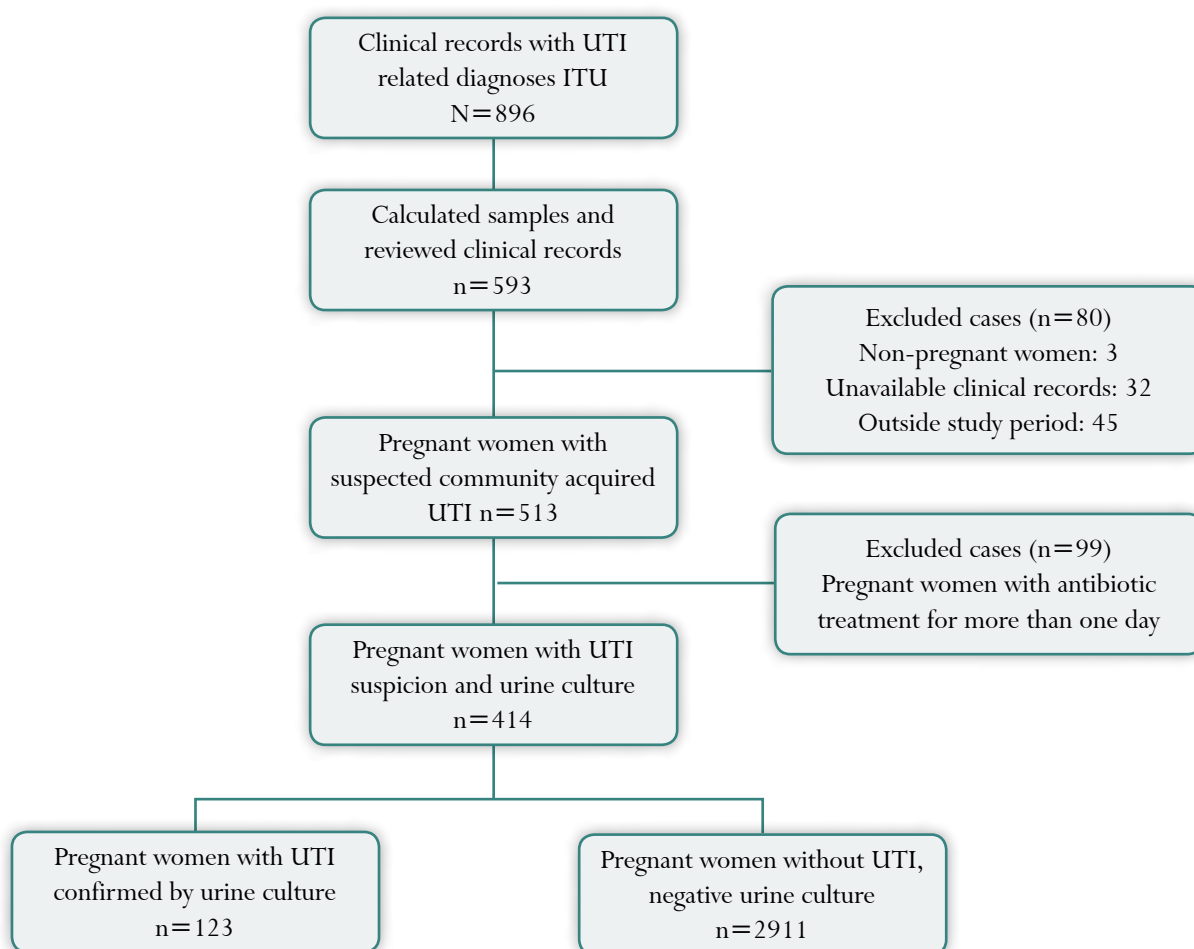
Clinical records with UTI related diagnoses ITU
N=896

Calculated samples and reviewed clinical records
n=593

Excluded cases (n=80)
Non-pregnant women: 3
Unavailable clinical records: 32
Outside study period: 45

Pregnant women with suspected community acquired UTI n=513

Excluded cases (n=99)
Pregnant women with antibiotic treatment for more than one day

Pregnant women with UTI suspicion and urine culture
n=414

Pregnant women with UTI confirmed by urine culture
n=123

Pregnant women without UTI, negative urine culture
n=2911